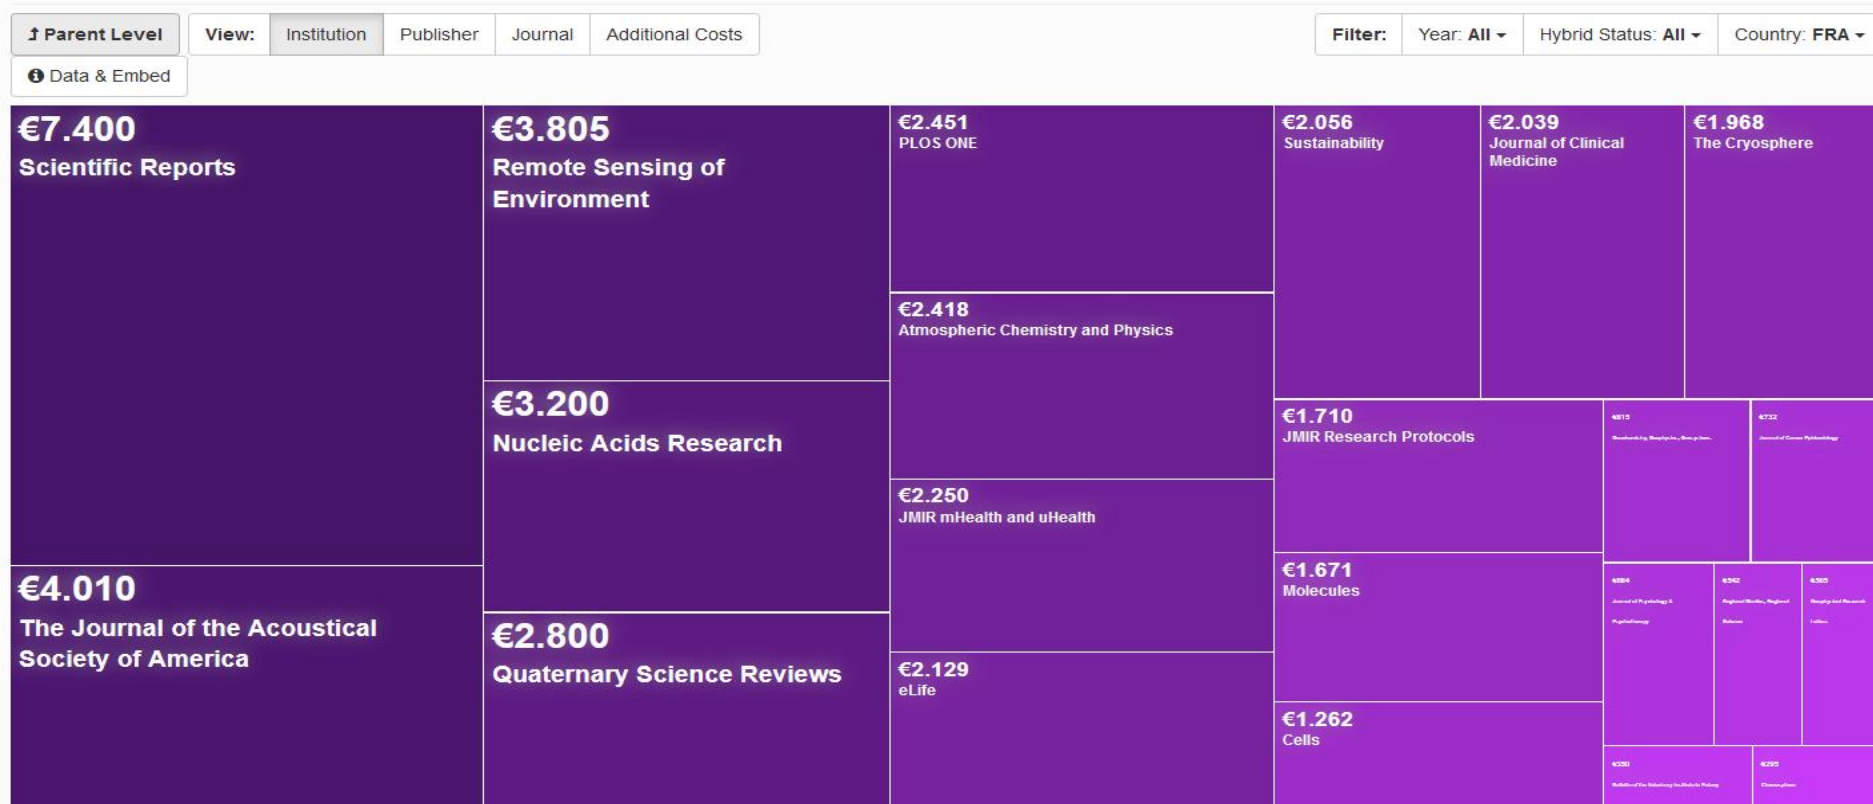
↥ Parent Level

View: Institution Publisher Journal Additional Costs

Filter: Year: All ▾ Hybrid Status: All ▾ Country: FRA ▾

Data & Embed

€7.400
Scientific Reports

€4.010
The Journal of the Acoustical Society of America

€3.805
Remote Sensing of Environment

€3.200
Nucleic Acids Research

€2.800
Quaternary Science Reviews

€2.451
PLOS ONE

€2.418
Atmospheric Chemistry and Physics

€2.250
JMIR mHealth and uHealth

€2.129
eLife

€2.056
Sustainability

€2.039
Journal of Clinical Medicine

€1.968
The Cryosphere

€1.710
JMIR Research Protocols

€1.671
Molecules

€1.262
Cells

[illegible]

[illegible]

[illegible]

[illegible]

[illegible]

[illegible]

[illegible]